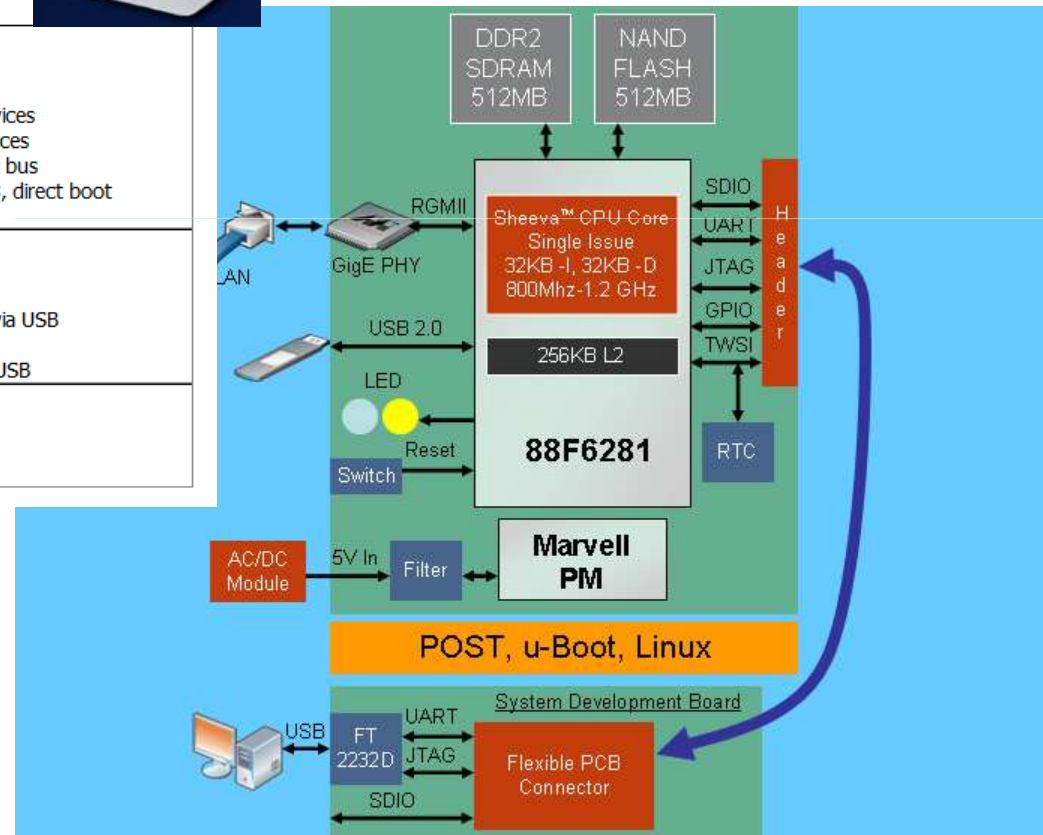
vices
ces
bus
, direct boot

via USB

USB

DDR2 SDRAM 512MB

NAND FLASH 512MB

RGMII

Sheeva™ CPU Core Single Issue 32KB -I, 32KB -D 800Mhz-1.2 GHz

SDIO
UART
JTAG
GPIO
TWSI

Header

LAN

GigE PHY

USB 2.0

256KB L2

LED

Reset

Switch

88F6281

RTC

AC/DC Module

5V In

Filter

Marvell PM

POST, u-Boot, Linux

System Development Board

USB

FT 2232D

UART

JTAG

Flexible PCB Connector

SDIO